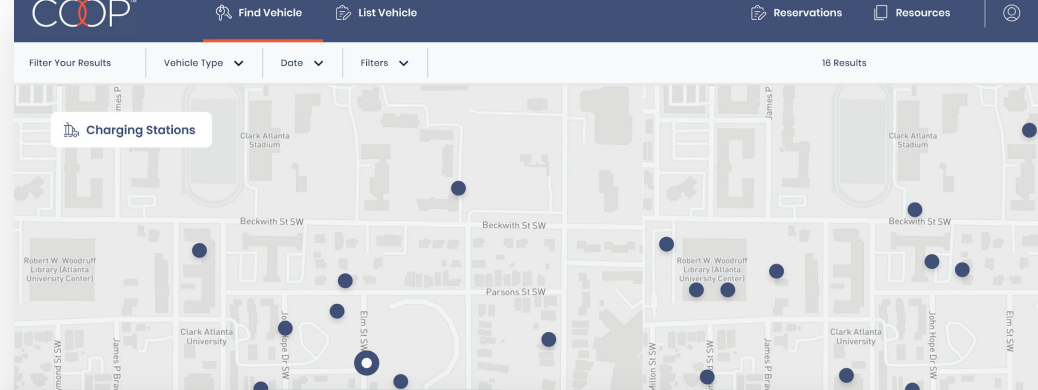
COOP

Find Vehicle

List Vehicle

Reservations

Resources

Filter Your Results

Vehicle Type

Date

Filters

16 Results

Charging Stations

Clark Atlanta Stadium

Beckwith St SW

Beckwith St SW

Robert W. Woodruff Library (Atlanta University Center)

Parsons St SW

Clark Atlanta University

John Hope Dr SW

Elm St SW

James P Brawley

James P

Clark Atlanta Stadium

Beckwith St SW

Robert W. Woodruff Library (Atlanta University Center)

Clark Atlanta University

John Hope Dr SW

Elm St SW

James P Bra

Milton St SW